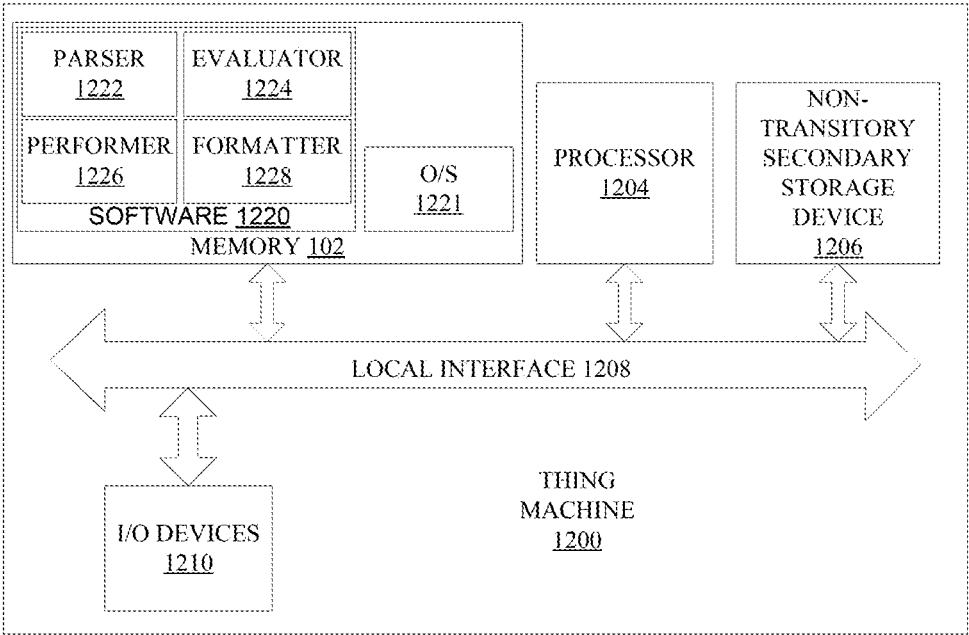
PARSER
1222

EVALUATOR
1224

PERFORMER
1226

FORMATTER
1228

SOFTWARE 1220

O/S
1221

MEMORY 102

PROCESSOR
1204

NON-TRANSITORY SECONDARY STORAGE DEVICE
1206

LOCAL INTERFACE 1208

I/O DEVICES
1210

THING MACHINE
1200